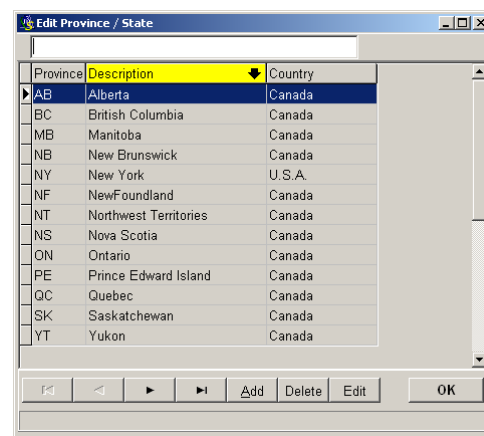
Edit Province / State

| Province | Description | Country |
|---|---|---|
| AB | Alberta | Canada |
| BC | British Columbia | Canada |
| MB | Manitoba | Canada |
| NB | New Brunswick | Canada |
| NY | New York | U.S.A. |
| NF | NewFoundland | Canada |
| NT | Northwest Territories | Canada |
| NS | Nova Scotia | Canada |
| ON | Ontario | Canada |
| PE | Prince Edward Island | Canada |
| QC | Quebec | Canada |
| SK | Saskatchewan | Canada |
| YT | Yukon | Canada |

Add Delete Edit OK